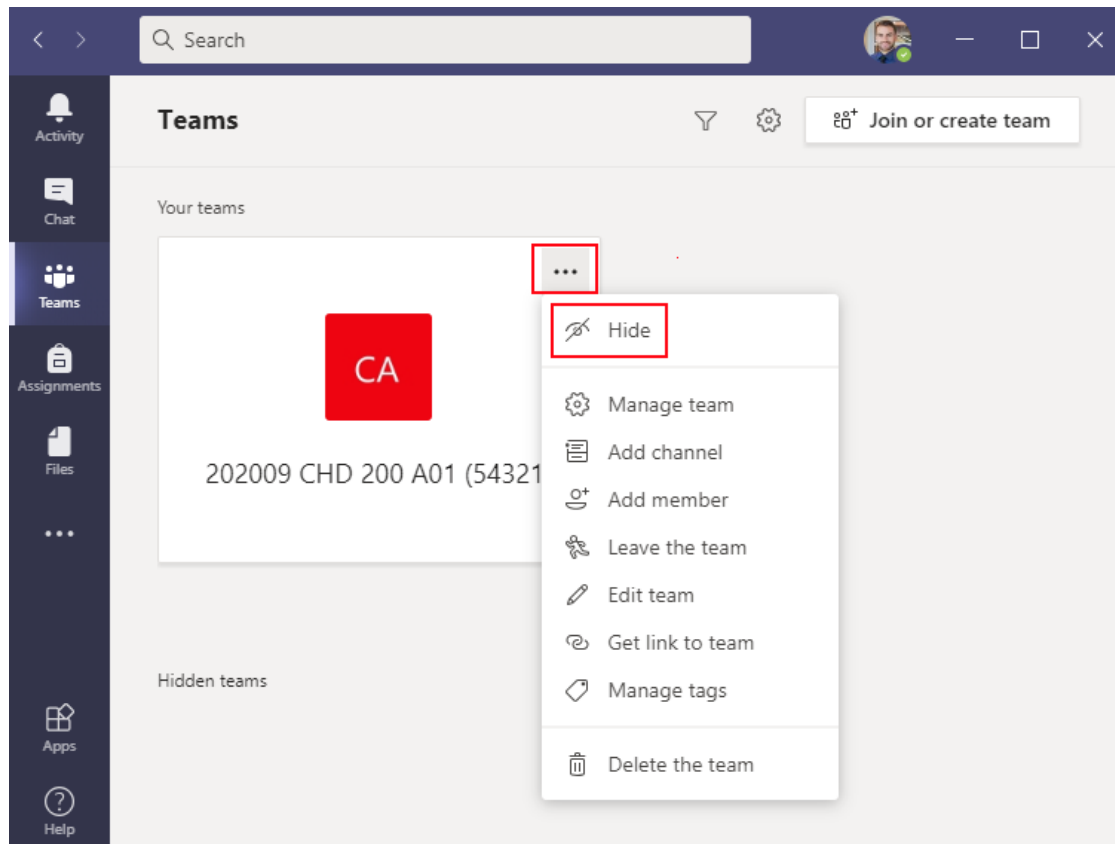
Search

Activity
Chat
Teams
Assignments
Files
...
Apps
Help

Teams

Join or create team

Your teams

CA

202009 CHD 200 A01 (54321

...

Hide
Manage team
Add channel
Add member
Leave the team
Edit team
Get link to team
Manage tags
Delete the team

Hidden teams